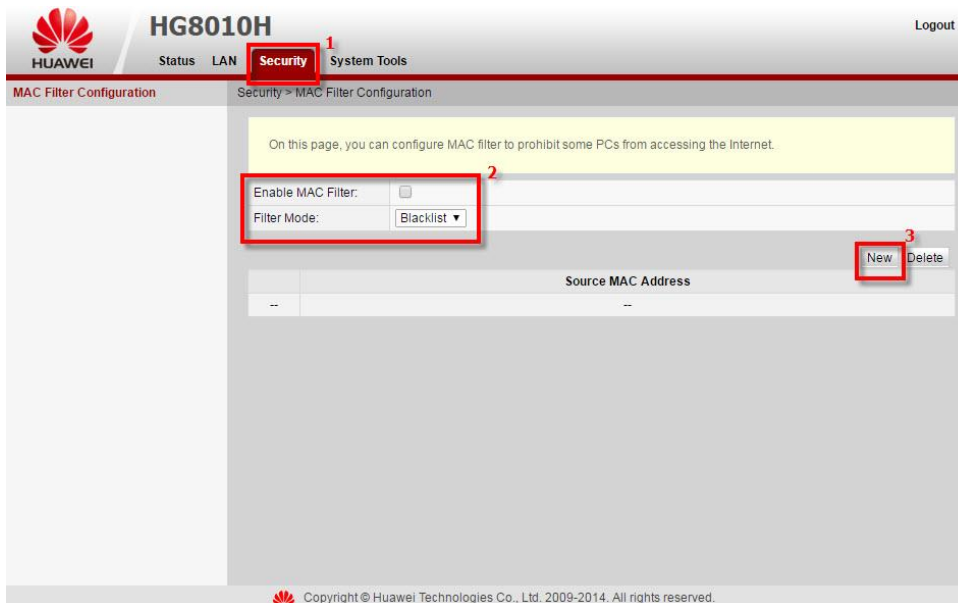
HUAWEI

HG8010H

Logout

Status LAN Security System Tools

1

MAC Filter Configuration

Security > MAC Filter Configuration

On this page, you can configure MAC filter to prohibit some PCs from accessing the Internet.

2

Enable MAC Filter:

Filter Mode: Blacklist ▼

3

New Delete

| | Source MAC Address |
|---|---|
| -- | -- |

Copyright © Huawei Technologies Co., Ltd. 2009-2014. All rights reserved.